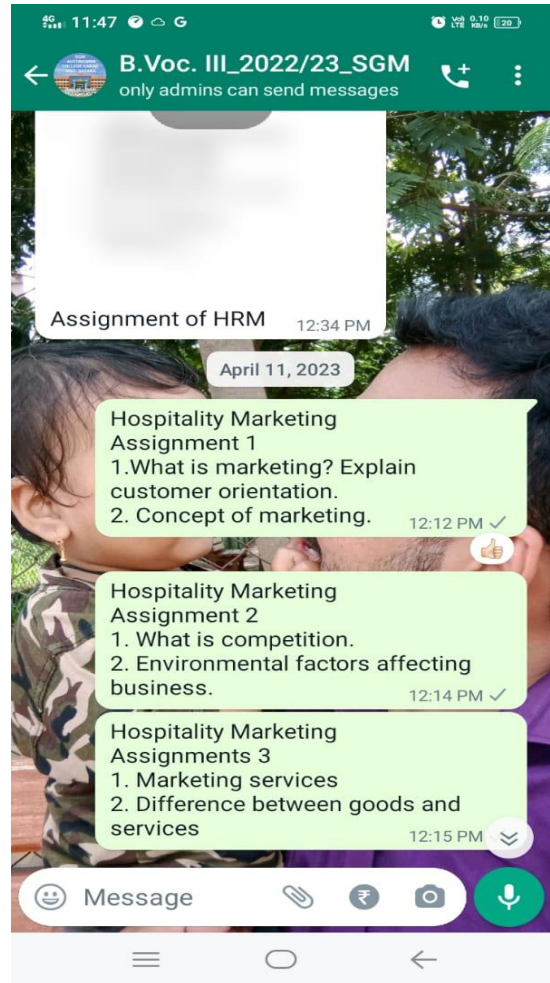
4G 11:47 G

Vo) LTE 0.10 KB/s 20

B.Voc. III_2022/23_SGM
only admins can send messages

Assignment of HRM 12:34 PM

April 11, 2023

Hospitality Marketing
Assignment 1
1.What is marketing? Explain customer orientation.
2. Concept of marketing.
12:12 PM ✓

Hospitality Marketing
Assignment 2
1. What is competition.
2. Environmental factors affecting business.
12:14 PM ✓

Hospitality Marketing
Assignments 3
1. Marketing services
2. Difference between goods and services
12:15 PM

Message